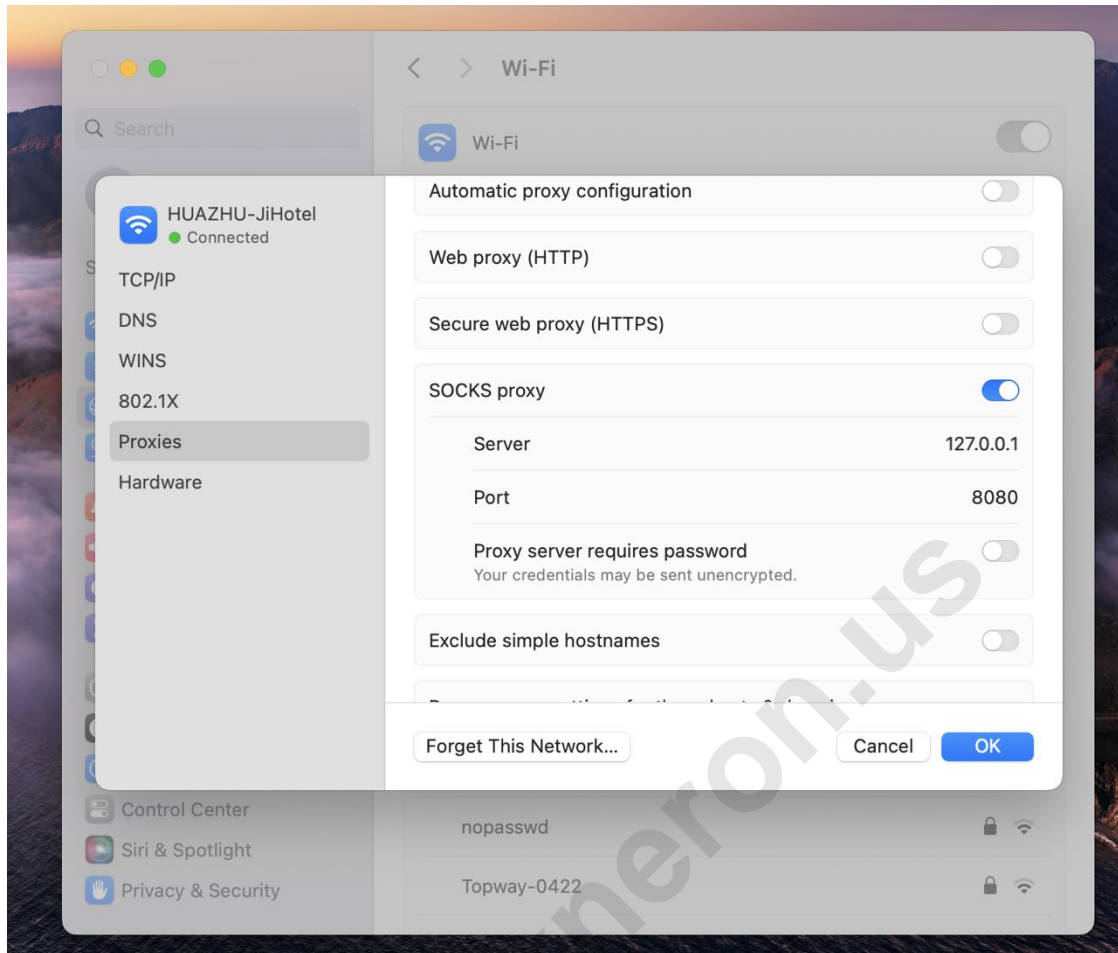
Search

Wi-Fi

Wi-Fi

HUAZHU-JiHotel
Connected

TCP/IP
DNS
WINS
802.1X
Proxies
Hardware

Automatic proxy configuration

Web proxy (HTTP)

Secure web proxy (HTTPS)

SOCKS proxy

Server 127.0.0.1

Port 8080

Proxy server requires password
Your credentials may be sent unencrypted.

Exclude simple hostnames

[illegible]

Forget This Network...

Cancel

OK

Control Center
Siri & Spotlight
Privacy & Security

nopasswd
Topway-0422

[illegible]neron.us